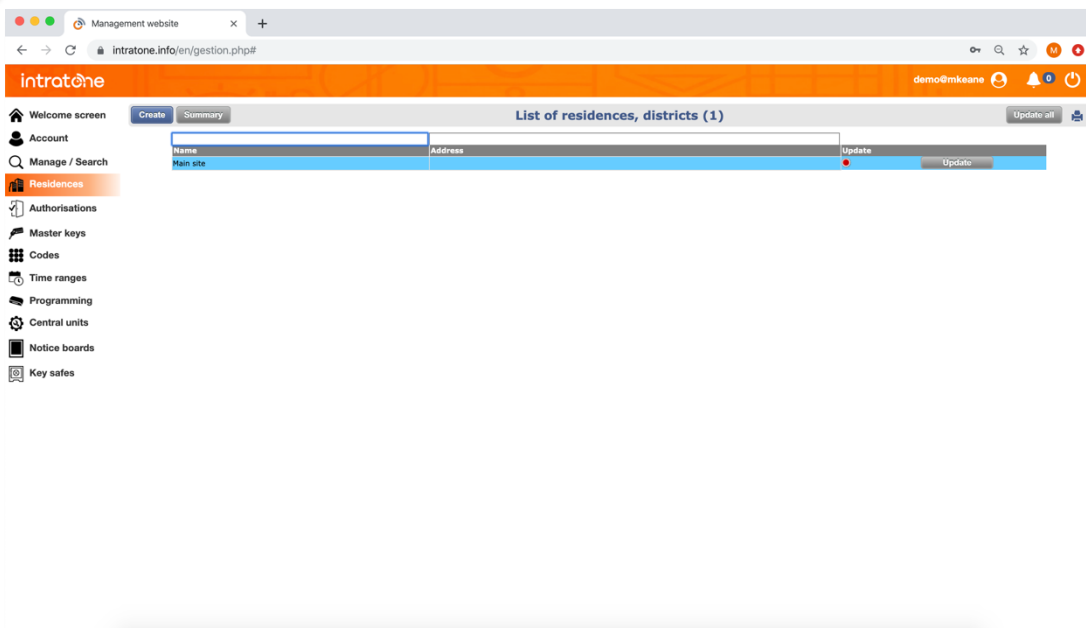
Management website

intratone.info/en/gestion.php#

M

intratone

demo@mkeane

0

Welcome screen
Account
Manage / Search
Residences
Authorisations
Master keys
Codes
Time ranges
Programming
Central units
Notice boards
Key safes

Create Summary

List of residences, districts (1)

Update all

| Name | Address | Update |
|---|---|---|
| Main site | | Update |